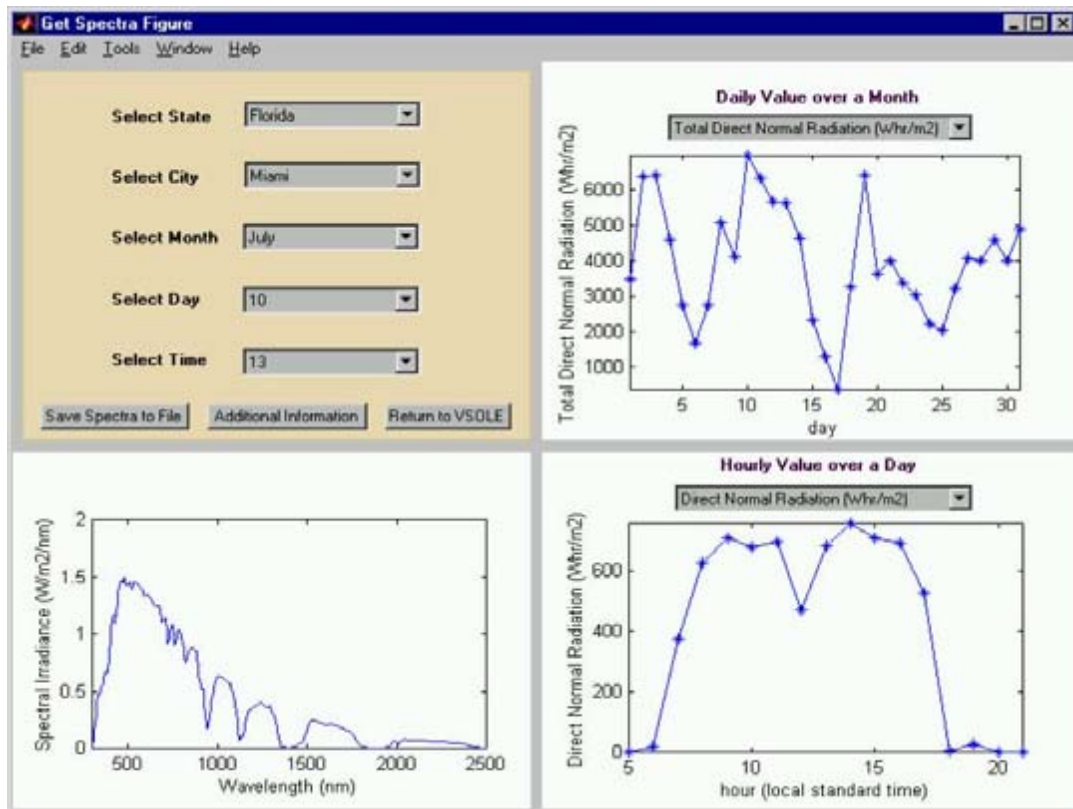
Get Spectra Figure

File Edit Tools Window Help

Select State Florida

Select City Miami

Select Month July

Select Day 10

Select Time 13

Save Spectra to File

Additional Information

Return to VSOLE

Daily Value over a Month

Total Direct Normal Radiation (Whr/m2)

Total Direct Normal Radiation (Whr/m2)

6000
5000
4000
3000
2000
1000

5 10 15 20 25 30

day

Hourly Value over a Day

Direct Normal Radiation (Whr/m2)

Direct Normal Radiation (Whr/m2)

600
400
200
0

5 10 15 20

hour (local standard time)

Spectral Irradiance (W/m2/nm)

2
1.5
1
0.5
0

500 1000 1500 2000 2500

Wavelength (nm)